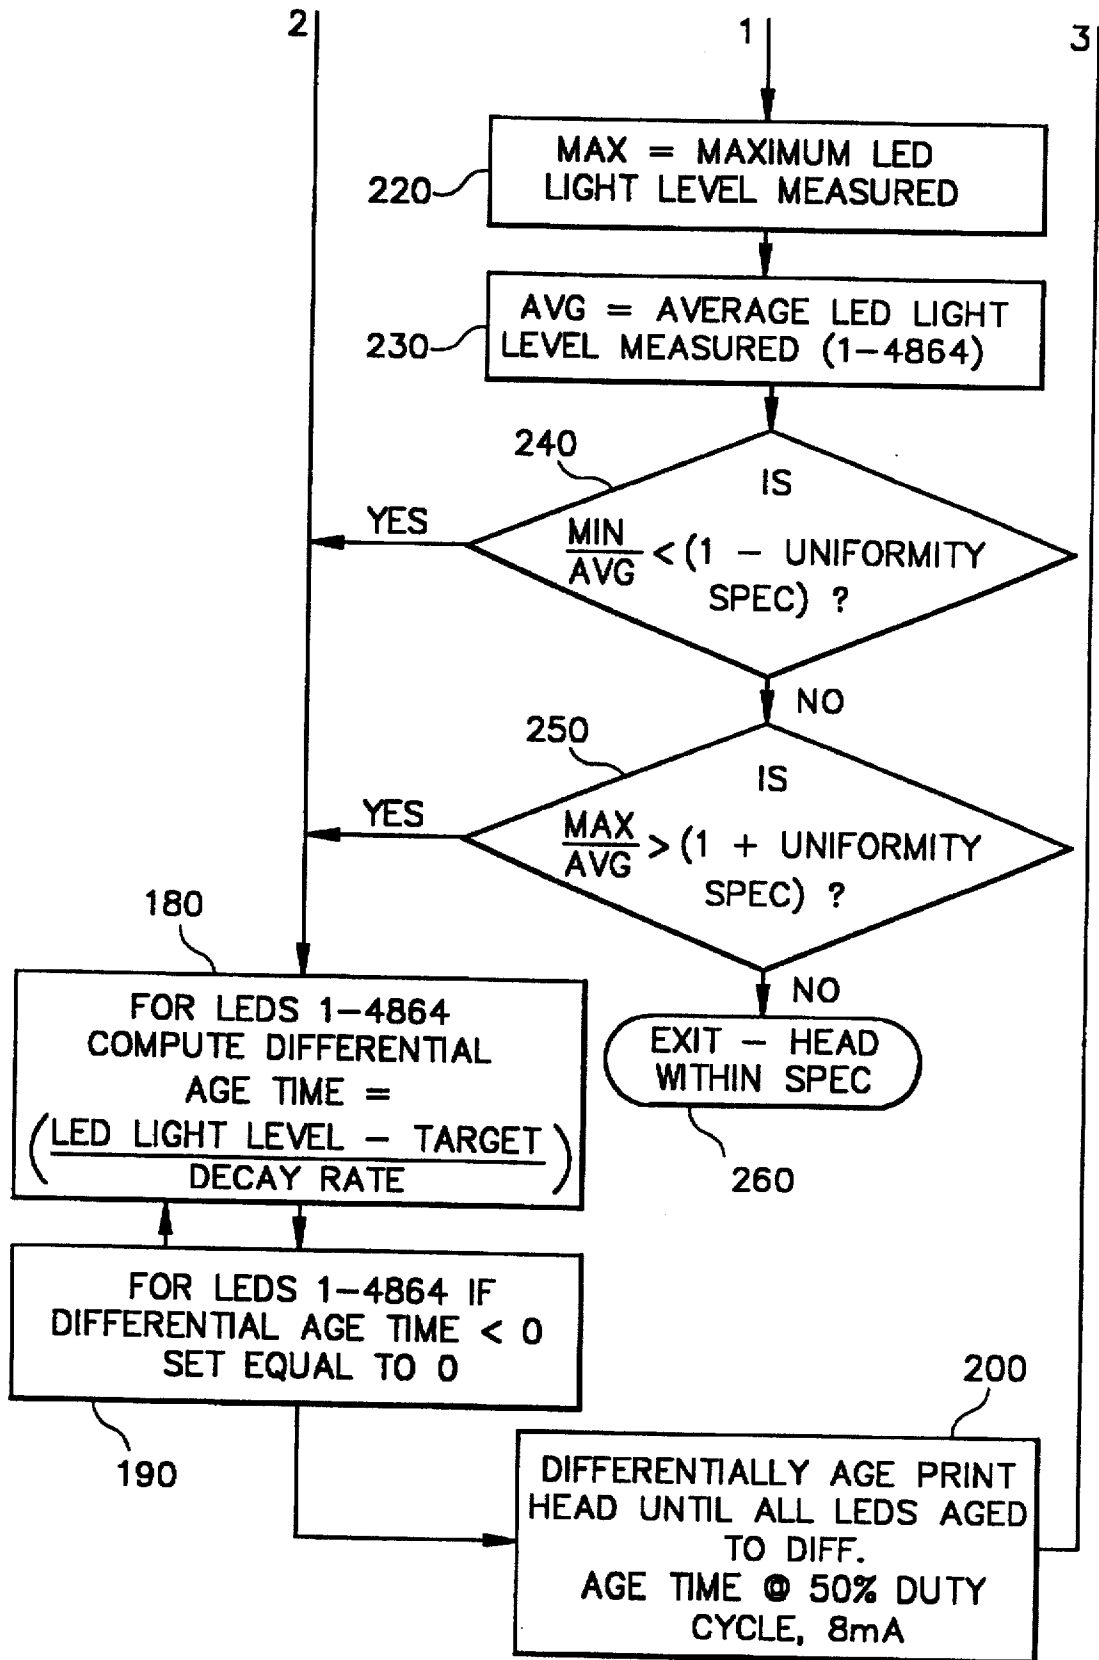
2

1

3

MAX = MAXIMUM LED LIGHT LEVEL MEASURED

220

AVG = AVERAGE LED LIGHT LEVEL MEASURED (1–4864)

230

240

IS $\frac{MIN}{AVG}$ < (1 – UNIFORMITY SPEC) ?

YES

NO

250

IS $\frac{MAX}{AVG}$ > (1 + UNIFORMITY SPEC) ?

YES

NO

180

FOR LEDS 1–4864 COMPUTE DIFFERENTIAL AGE TIME = $\left(\frac{\text{LED LIGHT LEVEL – TARGET}}{\text{DECAY RATE}}\right)$

EXIT – HEAD WITHIN SPEC

260

FOR LEDS 1–4864 IF DIFFERENTIAL AGE TIME < 0 SET EQUAL TO 0

190

200

DIFFERENTIALLY AGE PRINT HEAD UNTIL ALL LEDS AGED TO DIFF. AGE TIME @ 50% DUTY CYCLE, 8mA